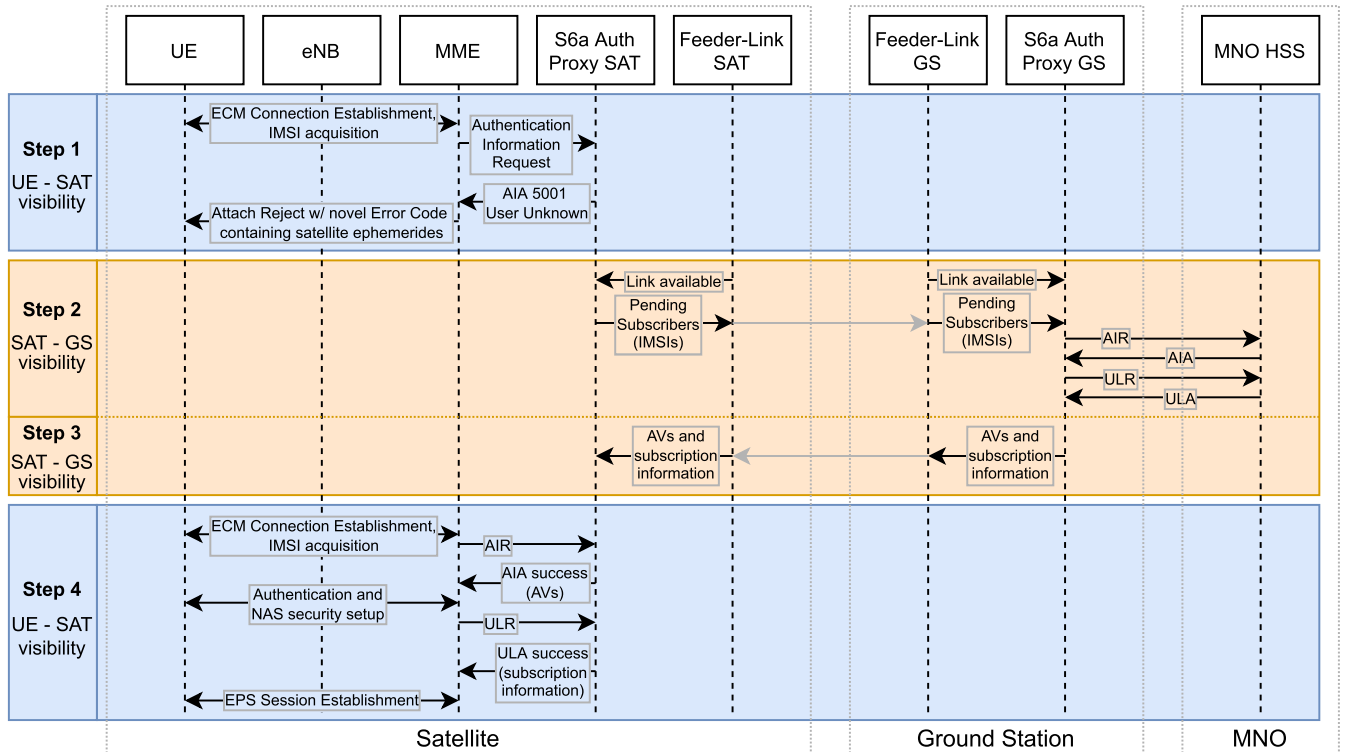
UE
eNB
MME
S6a Auth Proxy SAT
Feeder-Link SAT
Feeder-Link GS
S6a Auth Proxy GS
MNO HSS

Step 1
UE - SAT visibility

ECM Connection Establishment, IMSI acquisition
Authentication Information Request
AIA 5001 User Unknown
Attach Reject w/ novel Error Code containing satellite ephemerides

Step 2
SAT - GS visibility

Link available
Link available
Pending Subscribers (IMSIs)
Pending Subscribers (IMSIs)
AIR
AIA
ULR
ULA

Step 3
SAT - GS visibility

AVs and subscription information
AVs and subscription information

Step 4
UE - SAT visibility

ECM Connection Establishment, IMSI acquisition
AIR
AIA success (AVs)
Authentication and NAS security setup
ULR
ULA success (subscription information)
EPS Session Establishment

Satellite
Ground Station
MNO